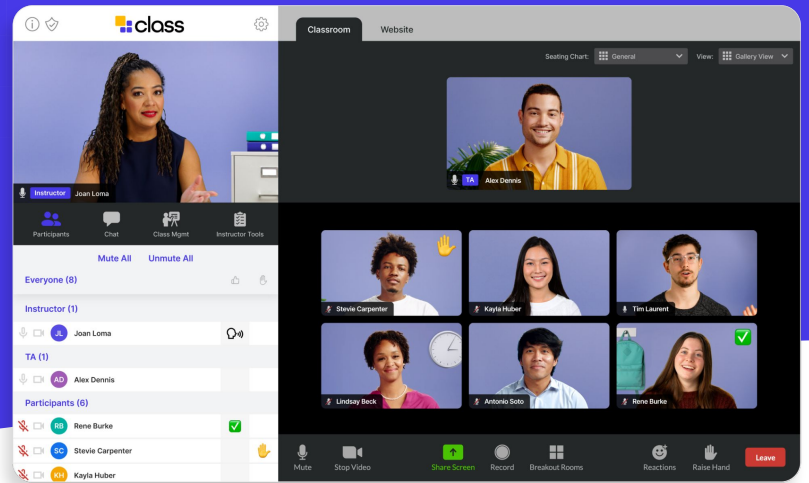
class

Instructor Joan Loma

Participants Chat Class Mgmt Instructor Tools

Mute All Unmute All

Everyone (8)

Instructor (1)

JL Joan Loma

TA (1)

AD Alex Dennis

Participants (6)

RB Rene Burke

SC Stevie Carpenter

KH Kayla Huber

Classroom Website

Seating Chart: General View: Gallery View

TA Alex Dennis

Stevie Carpenter

Kayla Huber

Tim Laurent

Lindsay Beck

Antonio Soto

Rene Burke

Mute Stop Video Share Screen Record Breakout Rooms Reactions Raise Hand Leave